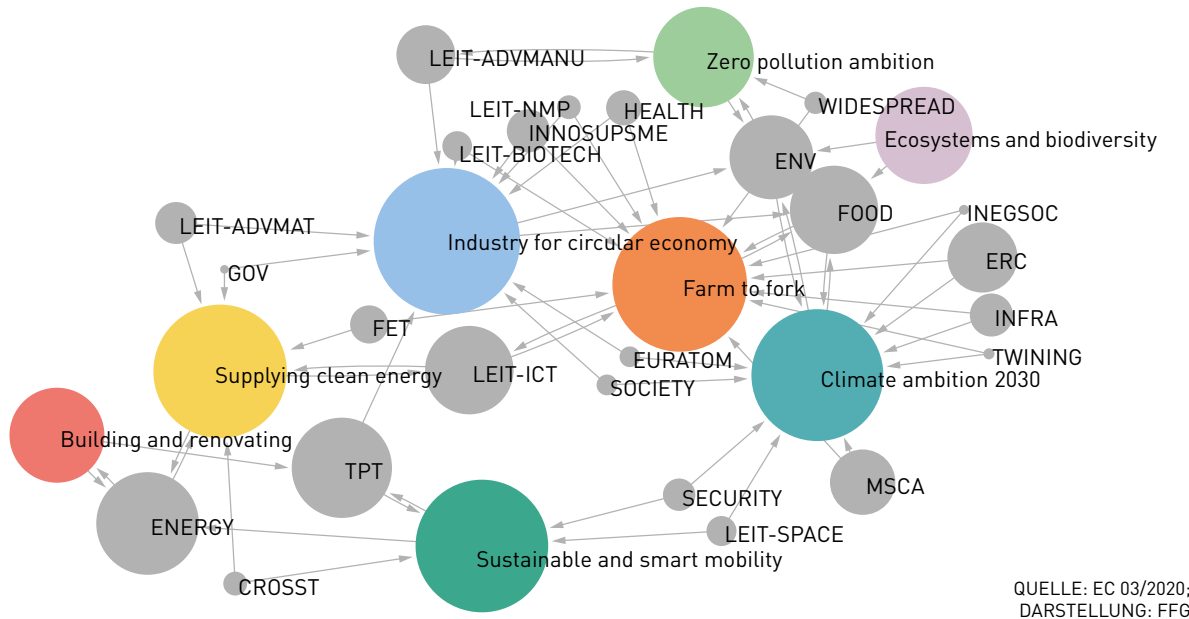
LEIT-ADVMANU
Zero pollution ambition
LEIT-NMP
HEALTH
WIDESPREAD
INNOSUPSME
Ecosystems and biodiversity
LEIT-BIOTECH
ENV
FOOD
INEGSOC
LEIT-ADVMAT
Industry for circular economy
ERC
GOV
Farm to fork
INFRA
FET
TWINING
EURATOM
Supplying clean energy
LEIT-ICT
Climate ambition 2030
SOCIETY
Building and renovating
TPT
MSCA
SECURITY
ENERGY
LEIT-SPACE
Sustainable and smart mobility
CROSST
QUELLE: EC 03/2020;
DARSTELLUNG: FFG